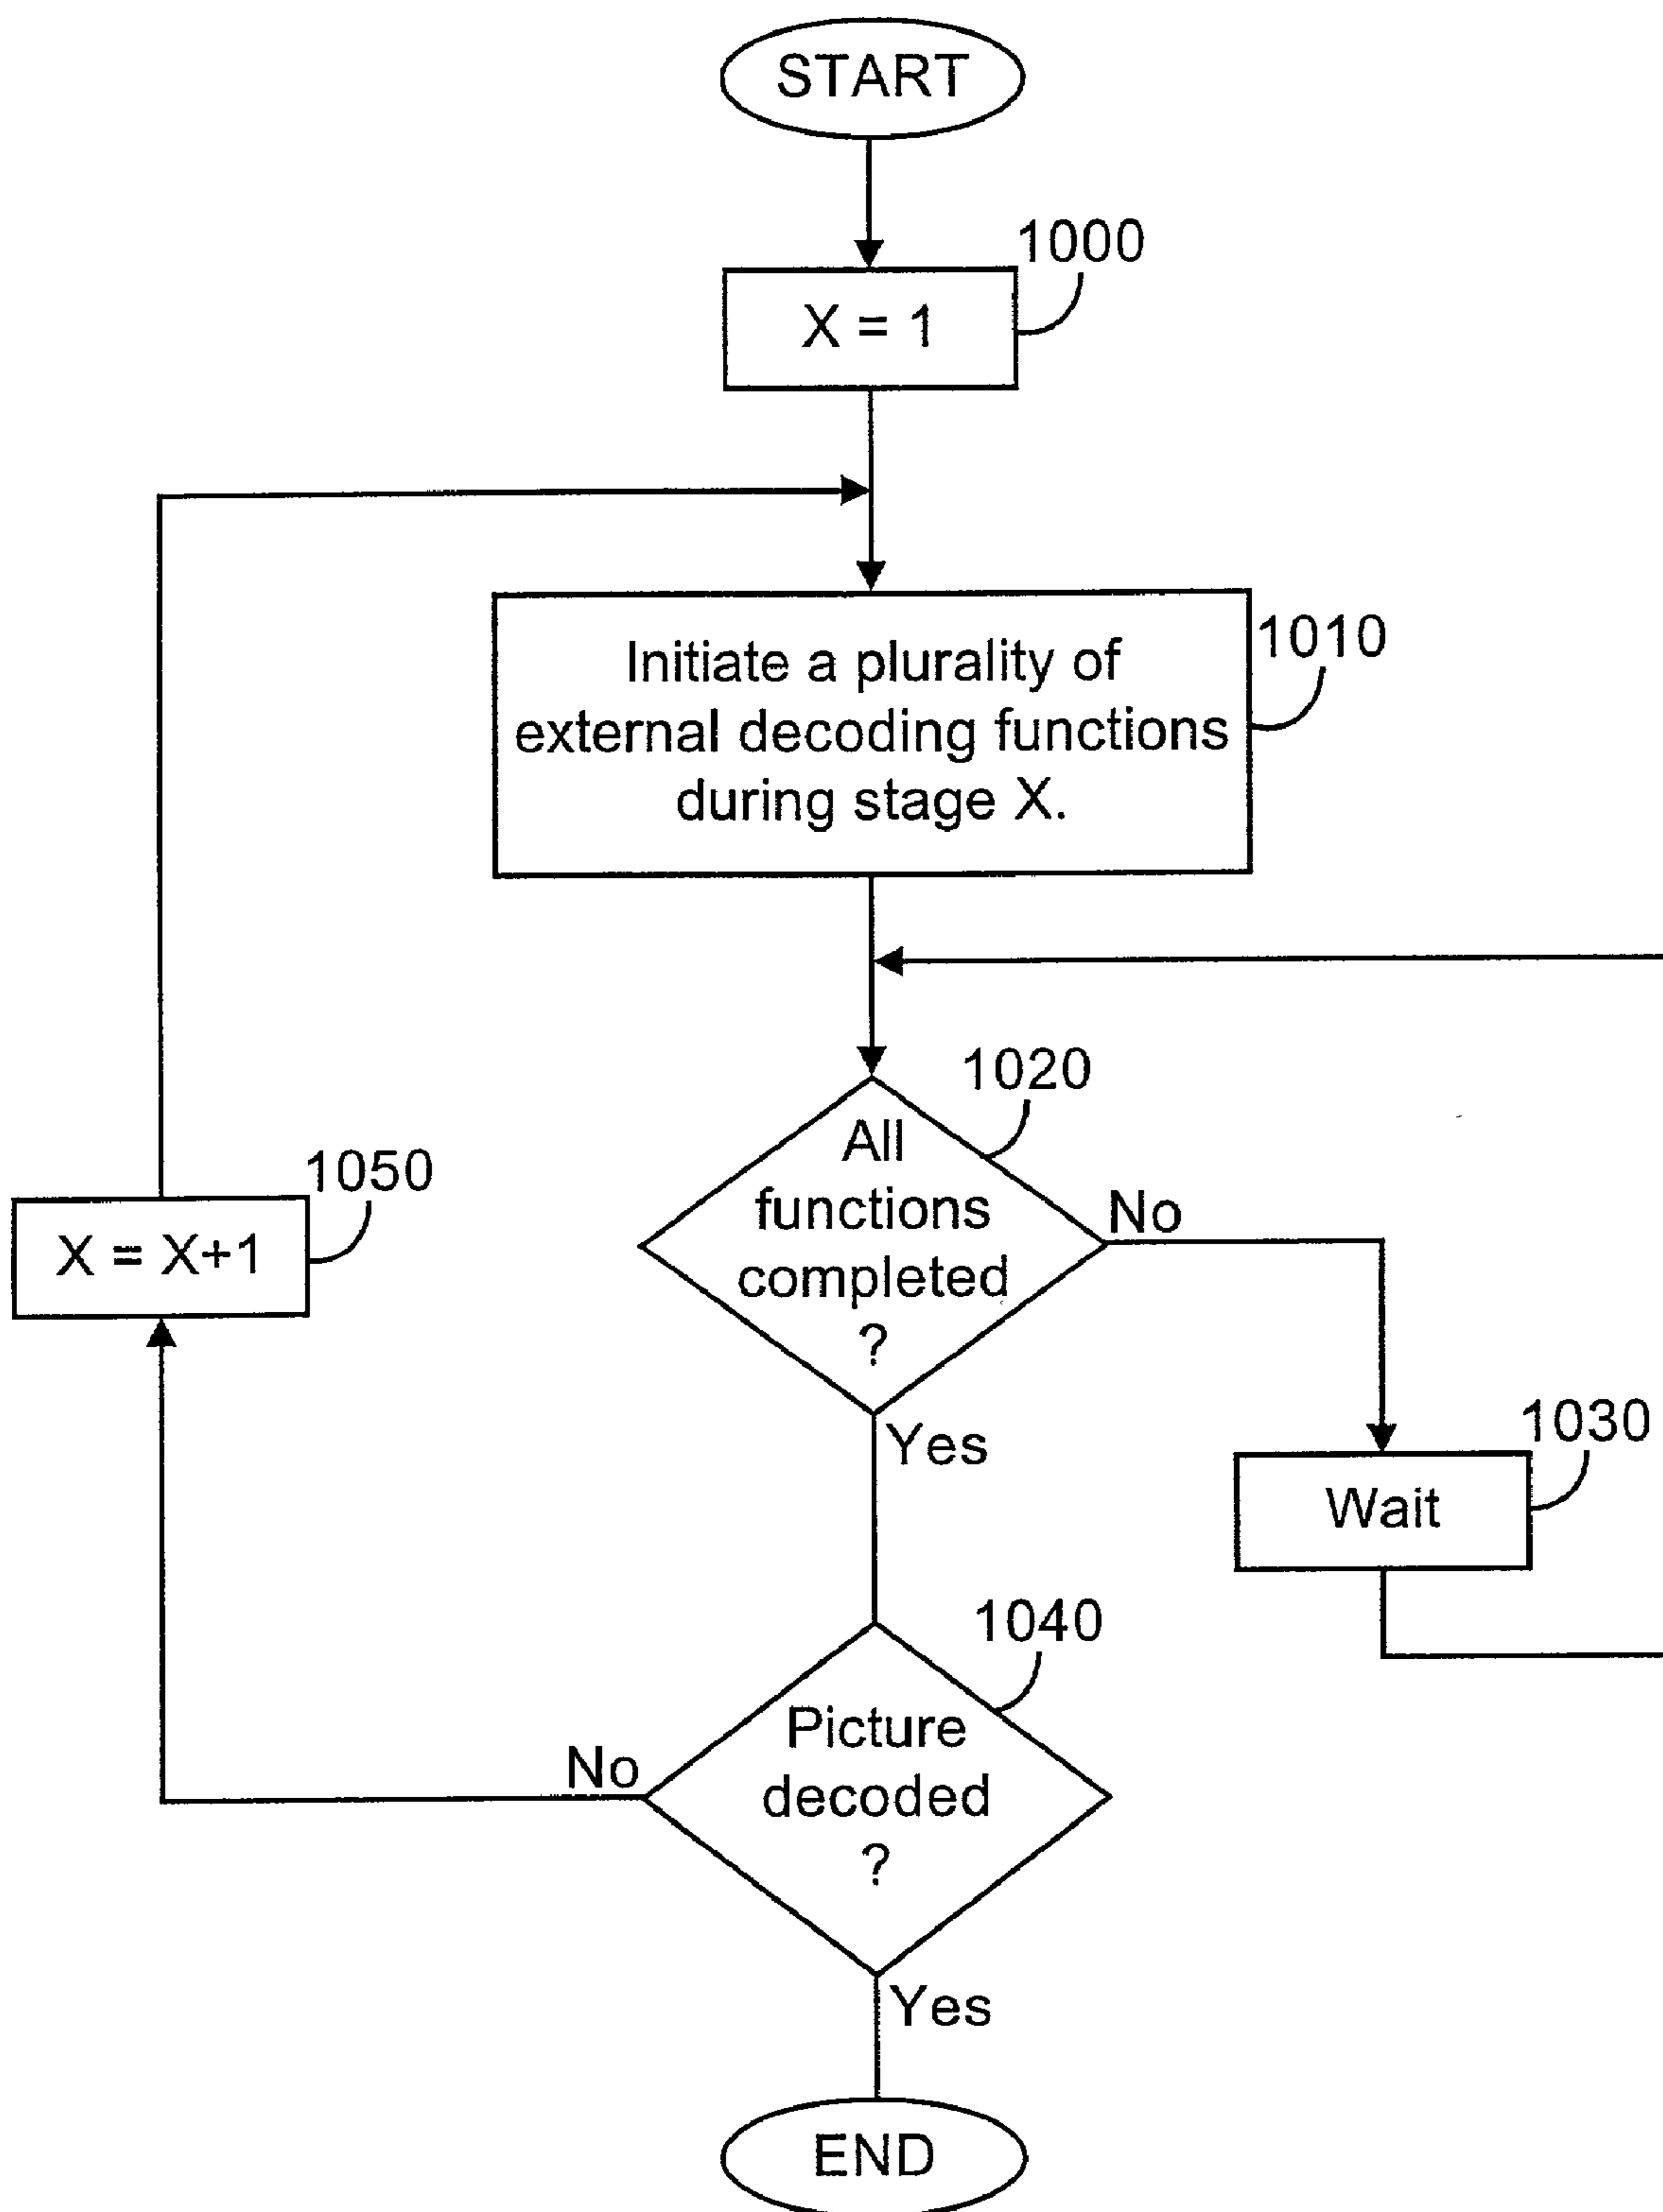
START

1000

X = 1

Initiate a plurality of external decoding functions during stage X.

1010

1020

All functions completed ?

No

Yes

1030

Wait

1050

X = X+1

1040

Picture decoded ?

No

Yes

END